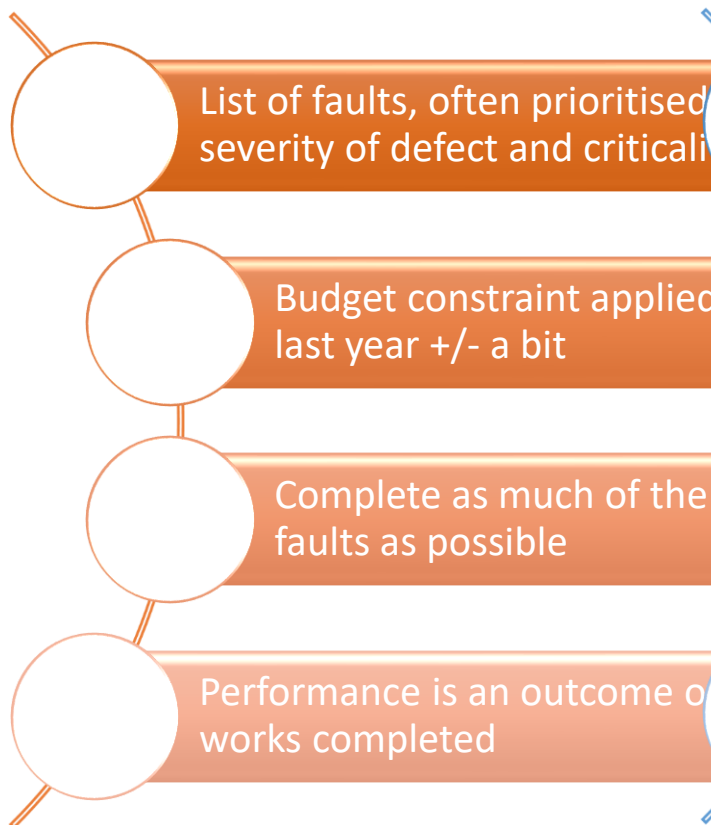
List of faults, often prioritised severity of defect and criticali

Budget constraint applied last year +/- a bit

Complete as much of the faults as possible

Performance is an outcome o works completed